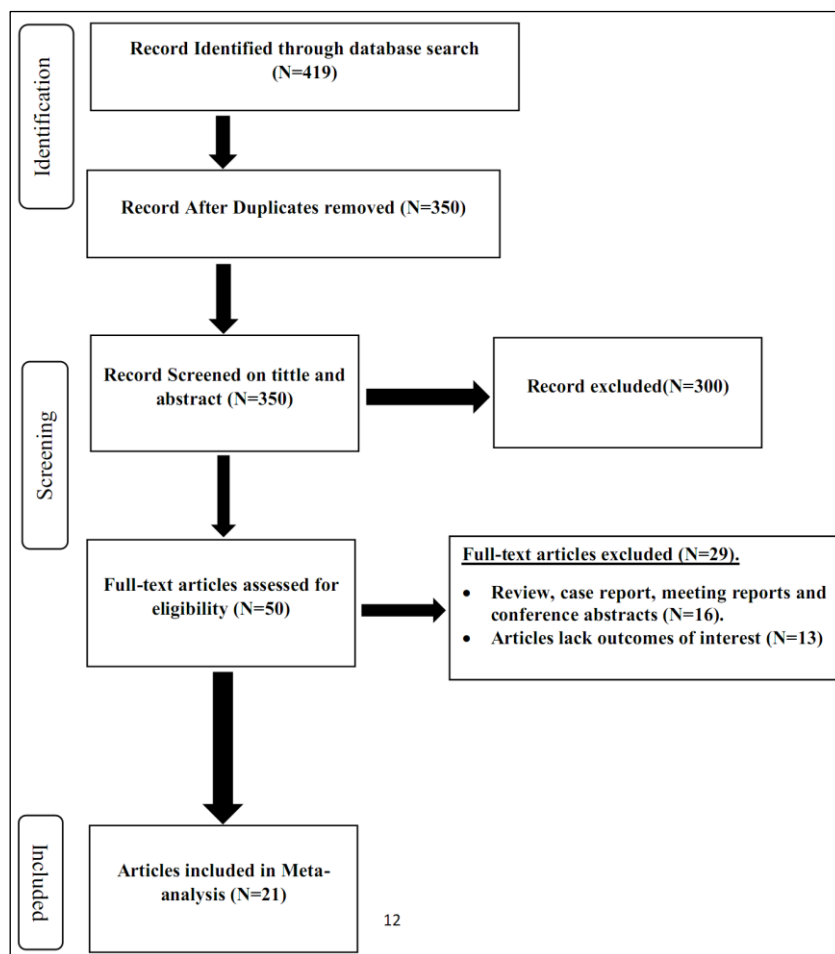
Identification

Record Identified through database search (N=419)

Record After Duplicates removed (N=350)

Screening

Record Screened on tittle and abstract (N=350)

Record excluded(N=300)

Full-text articles assessed for eligibility (N=50)

Full-text articles excluded (N=29).

- Review, case report, meeting reports and conference abstracts (N=16).
- Articles lack outcomes of interest (N=13)

Included

Articles included in Meta-analysis (N=21)

12